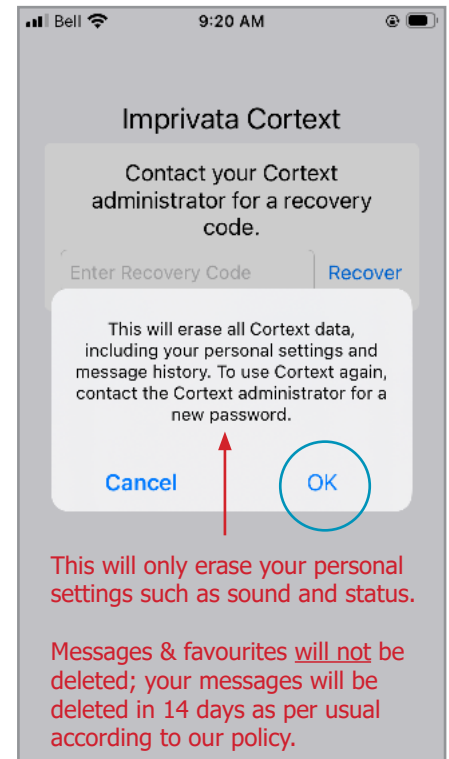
Bell 9:20 AM

Imprivata Cortext

Contact your Cortext administrator for a recovery code.

Enter Recovery Code Recover

This will erase all Cortext data, including your personal settings and message history. To use Cortext again, contact the Cortext administrator for a new password.

Cancel OK

This will only erase your personal settings such as sound and status.

Messages & favourites will not be deleted; your messages will be deleted in 14 days as per usual according to our policy.